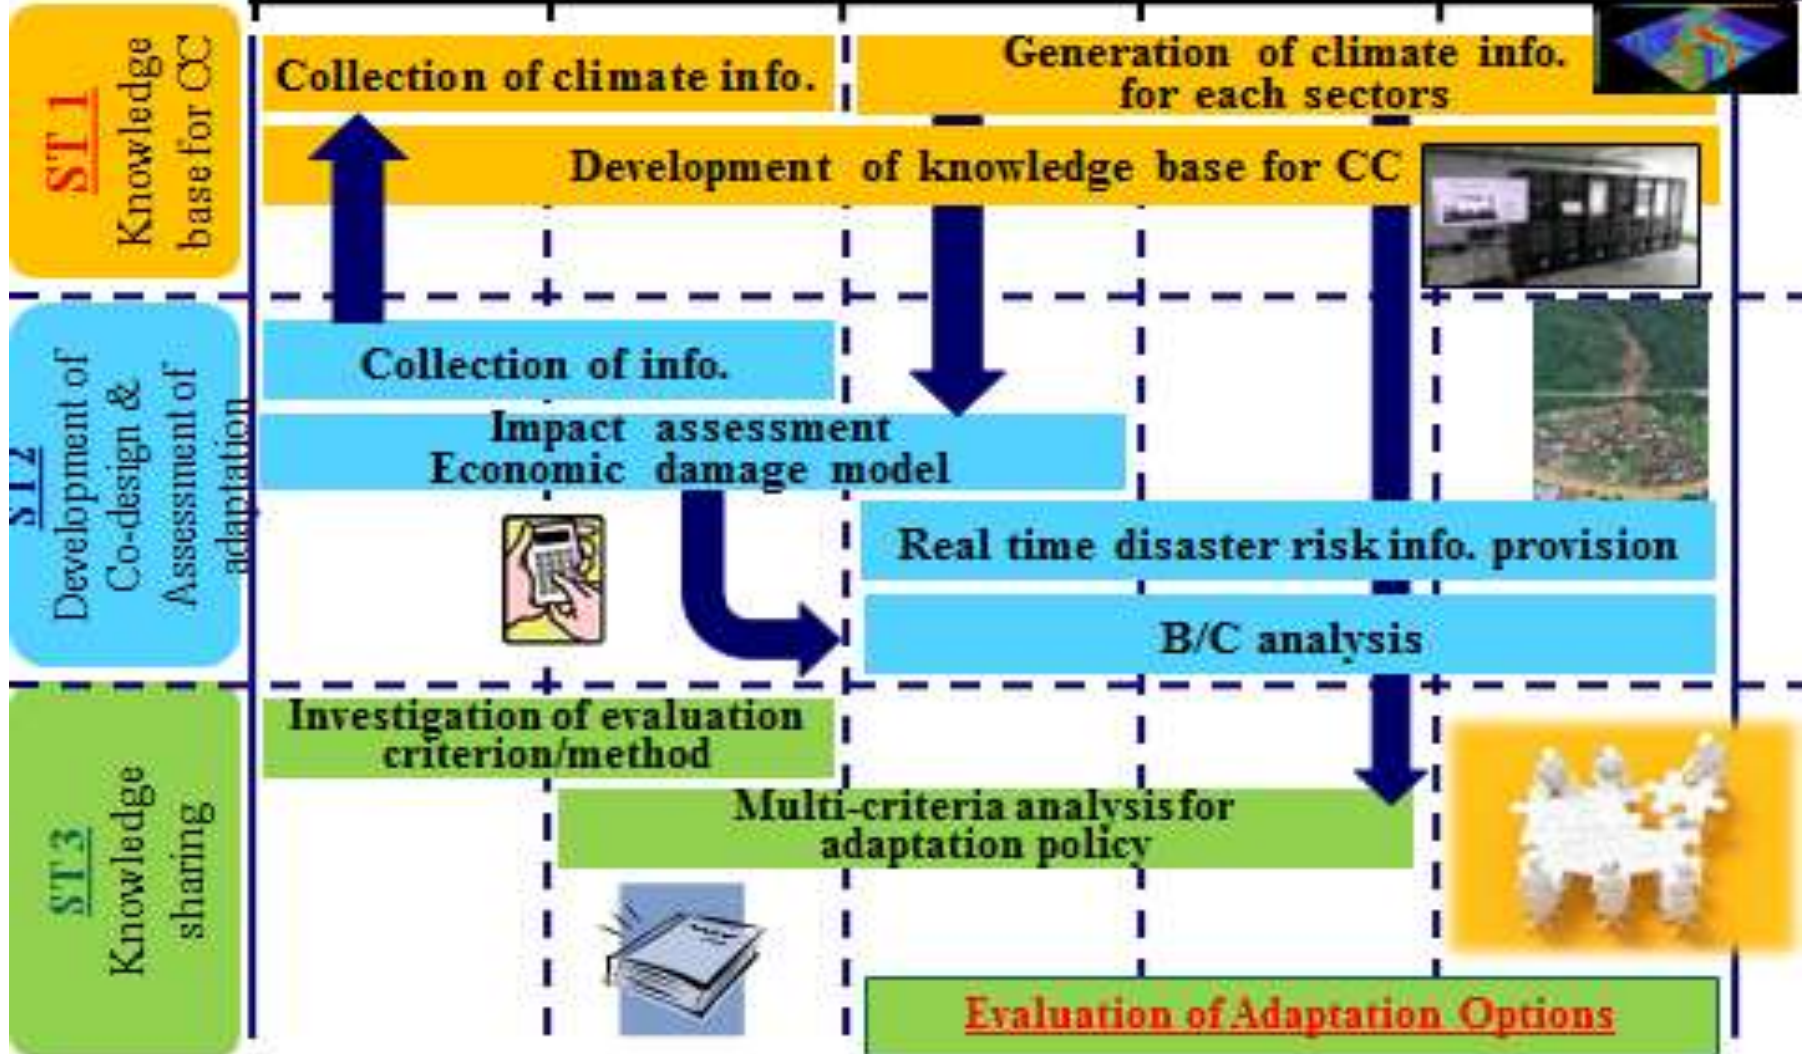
ST 1
Knowledge base for CC

Collection of climate info.

Generation of climate info. for each sectors

Development of knowledge base for CC

ST 2
Development of Co-design & Assessment of adaptation

Collection of info.

Impact assessment
Economic damage model

Real time disaster risk info. provision

B/C analysis

ST 3
Knowledge sharing

Investigation of evaluation criterion/method

Multi-criteria analysis for adaptation policy

Evaluation of Adaptation Options